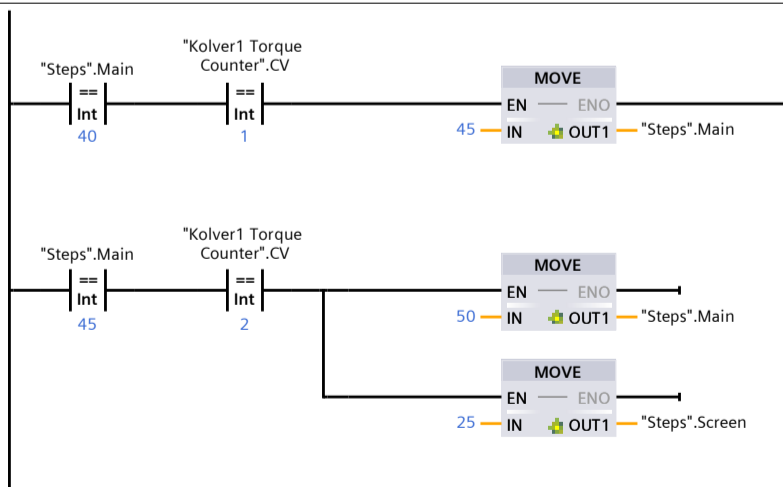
"Steps".Main
==
Int
40

"Kolver1 Torque Counter".CV
==
Int
1

MOVE
EN
ENO
45
IN
OUT1
"Steps".Main

"Steps".Main
==
Int
45

"Kolver1 Torque Counter".CV
==
Int
2

MOVE
EN
ENO
50
IN
OUT1
"Steps".Main

MOVE
EN
ENO
25
IN
OUT1
"Steps".Screen